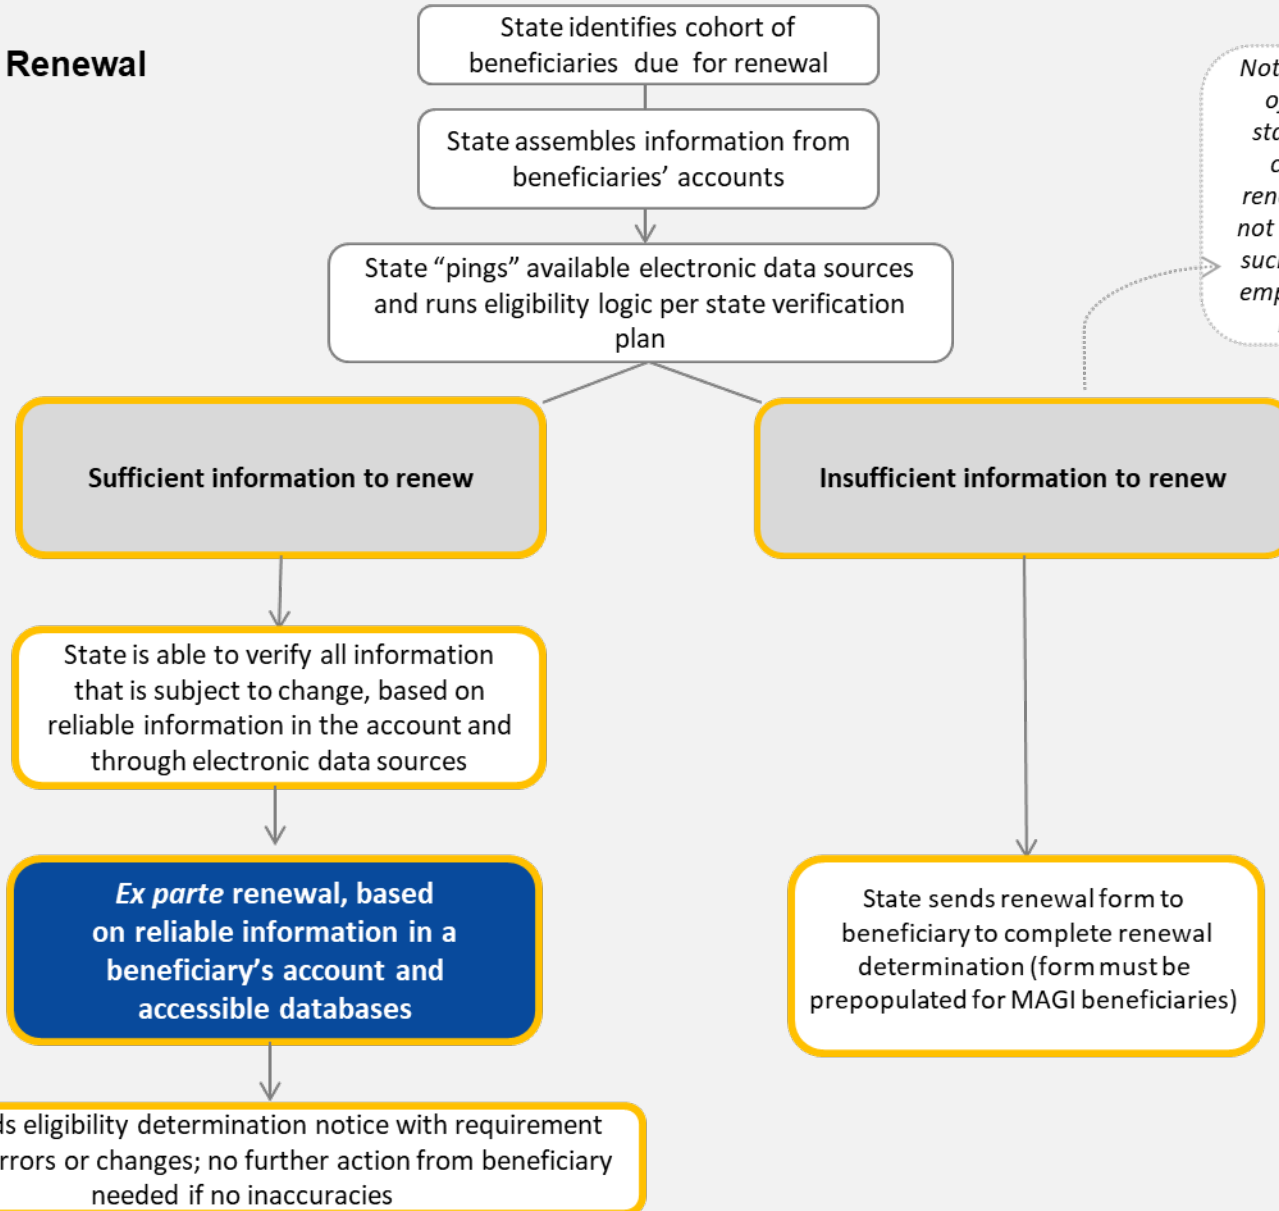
Renewal

State identifies cohort of beneficiaries due for renewal

State assembles information from beneficiaries' accounts

State "pings" available electronic data sources and runs eligibility logic per state verification plan

Not
o
sta
c
ren
not
suc
emp

Sufficient information to renew

Insufficient information to renew

State is able to verify all information that is subject to change, based on reliable information in the account and through electronic data sources

*Ex parte* renewal, based on reliable information in a beneficiary's account and accessible databases

State sends renewal form to beneficiary to complete renewal determination (form must be prepopulated for MAGI beneficiaries)

ls eligibility determination notice with requirement rrors or changes; no further action from beneficiary needed if no inaccuracies